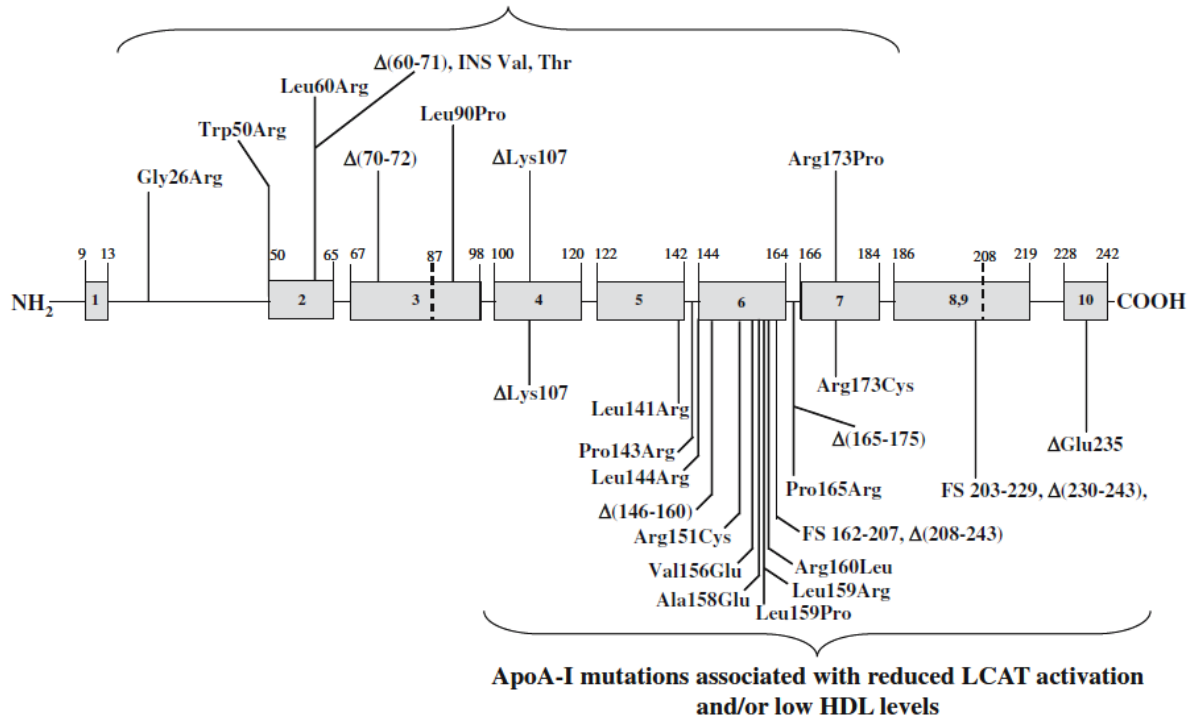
Δ(60-71), INS Val, Thr

Leu60Arg

Trp50Arg

Leu90Pro

Δ(70-72)

ΔLys107

Arg173Pro

Gly26Arg

9 13 50 65 67 87 98 100 120 122 142 144 164 166 184 186 208 219 228 242

$NH_2$ 1 2 3 4 5 6 7 8,9 10 COOH

ΔLys107

Arg173Cys

Leu141Arg

Δ(165-175)

ΔGlu235

Pro143Arg

Leu144Arg

Pro165Arg

FS 203-229, Δ(230-243),

Δ(146-160)

Arg151Cys

FS 162-207, Δ(208-243)

Val156Glu

Arg160Leu

Leu159Arg

Ala158Glu

Leu159Pro

ApoA-I mutations associated with reduced LCAT activation and/or low HDL levels